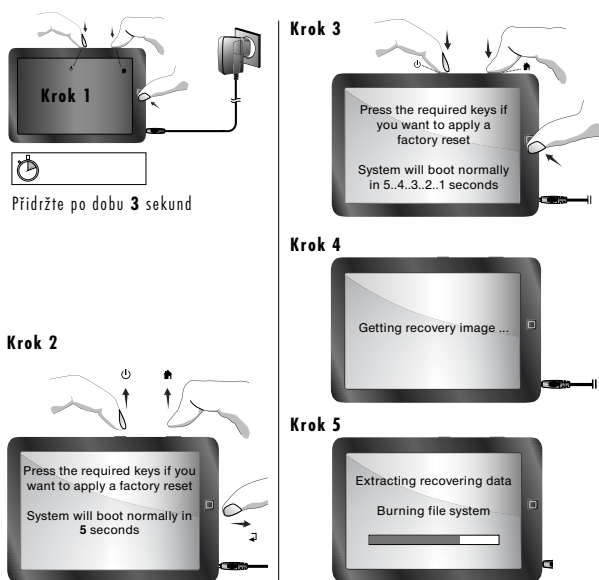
Krok 1

Přidržte po dobu **3** sekund

Krok 2

Press the required keys if you want to apply a factory reset

System will boot normally in **5** seconds

Krok 3

Press the required keys if you want to apply a factory reset

System will boot normally in 5..4..3..2..1 seconds

Krok 4

Getting recovery image ...

Krok 5

Extracting recovering data

Burning file system